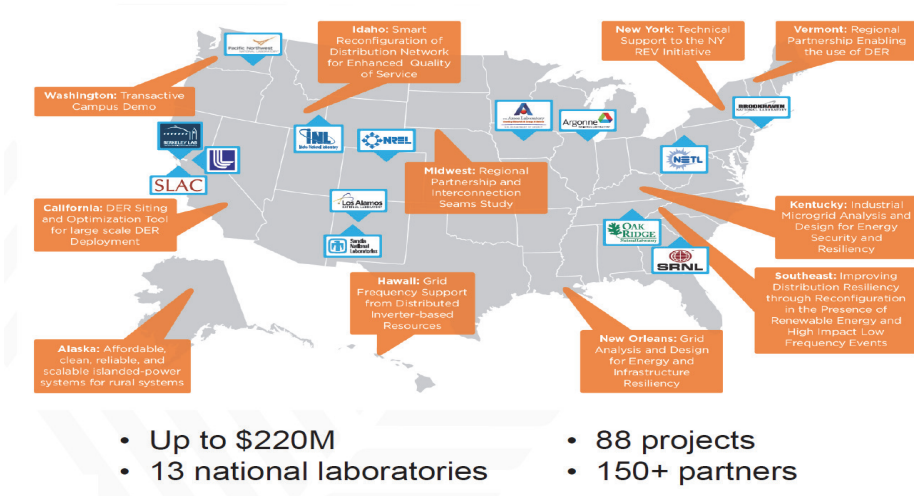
Idaho: Smart Reconfiguration of Distribution Network for Enhanced Quality of Service

New York: Technical Support to the NY REV Initiative

Vermont: Regional Partnership Enabling the use of DER

Pacific Northwest

Washington: Transactive Campus Demo

BERKELEY LAB

SLAC

INL

NREL

Ames Laboratory

Argonne

BROOKHAVEN

NETL

Midwest: Regional Partnership and Interconnection Seams Study

Kentucky: Industrial Microgrid Analysis and Design for Energy Security and Resiliency

California: DER Siting and Optimization Tool for large scale DER Deployment

Los Alamos

Sandia National Laboratories

OAK RIDGE National Laboratory

SRNL

Southeast: Improving Distribution Resiliency through Reconfiguration in the Presence of Renewable Energy and High Impact Low Frequency Events

Hawaii: Grid Frequency Support from Distributed Inverter-based Resources

Alaska: Affordable, clean, reliable, and scalable islanded-power systems for rural systems

New Orleans: Grid Analysis and Design for Energy and Infrastructure Resiliency

• Up to $220M
• 13 national laboratories

• 88 projects
• 150+ partners